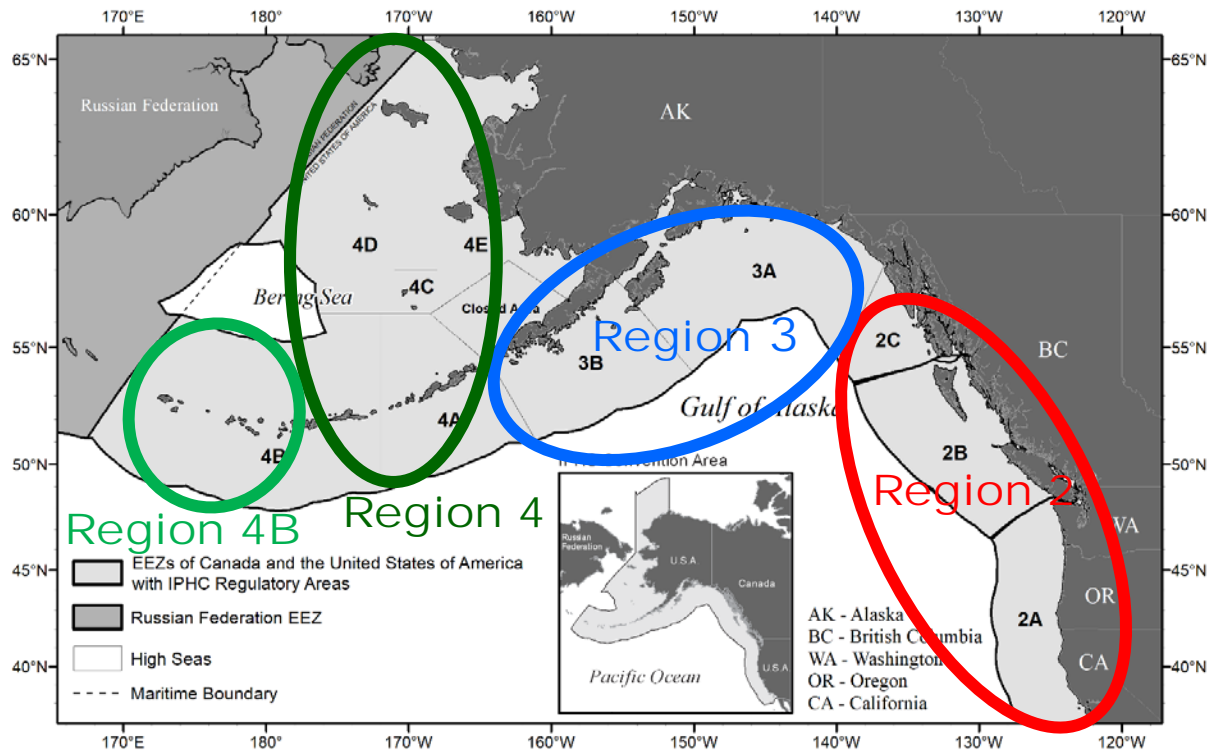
170°E 180° 170°W 160°W 150°W 140°W 130°W 120°W

65°N 60°N 55°N 50°N 45°N 40°N

65°N 60°N 55°N 50°N 45°N 40°N

Russian Federation

RUSSIAN FEDERATION
UNITED STATES OF AMERICA

AK

4D

4E

4C

Bering Sea

Closed Area

3A

Region 3

3B

Gulf of Alaska

2C

BC

Region 4B

4B

4A

Region 4

2B

Region 2

WA

IPHC Convention Area

Russian Federation

U.S.A.

Canada

U.S.A.

Pacific Ocean

2A

OR

CA

EEZs of Canada and the United States of America with IPHC Regulatory Areas

Russian Federation EEZ

High Seas

Maritime Boundary

AK - Alaska
BC - British Columbia
WA - Washington
OR - Oregon
CA - California

170°E 180° 170°W 160°W 150°W 140°W 130°W 120°W